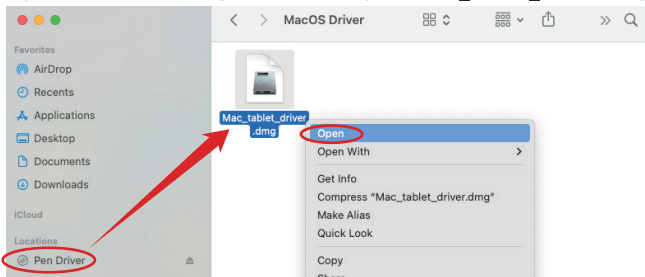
MacOS Driver

Favorites
AirDrop
Recents
Applications
Desktop
Documents
Downloads

iCloud

Locations
Pen Driver

Mac_tablet_driver.dmg

Open
Open With
Get Info
Compress "Mac_tablet_driver.dmg"
Make Alias
Quick Look
Copy
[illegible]